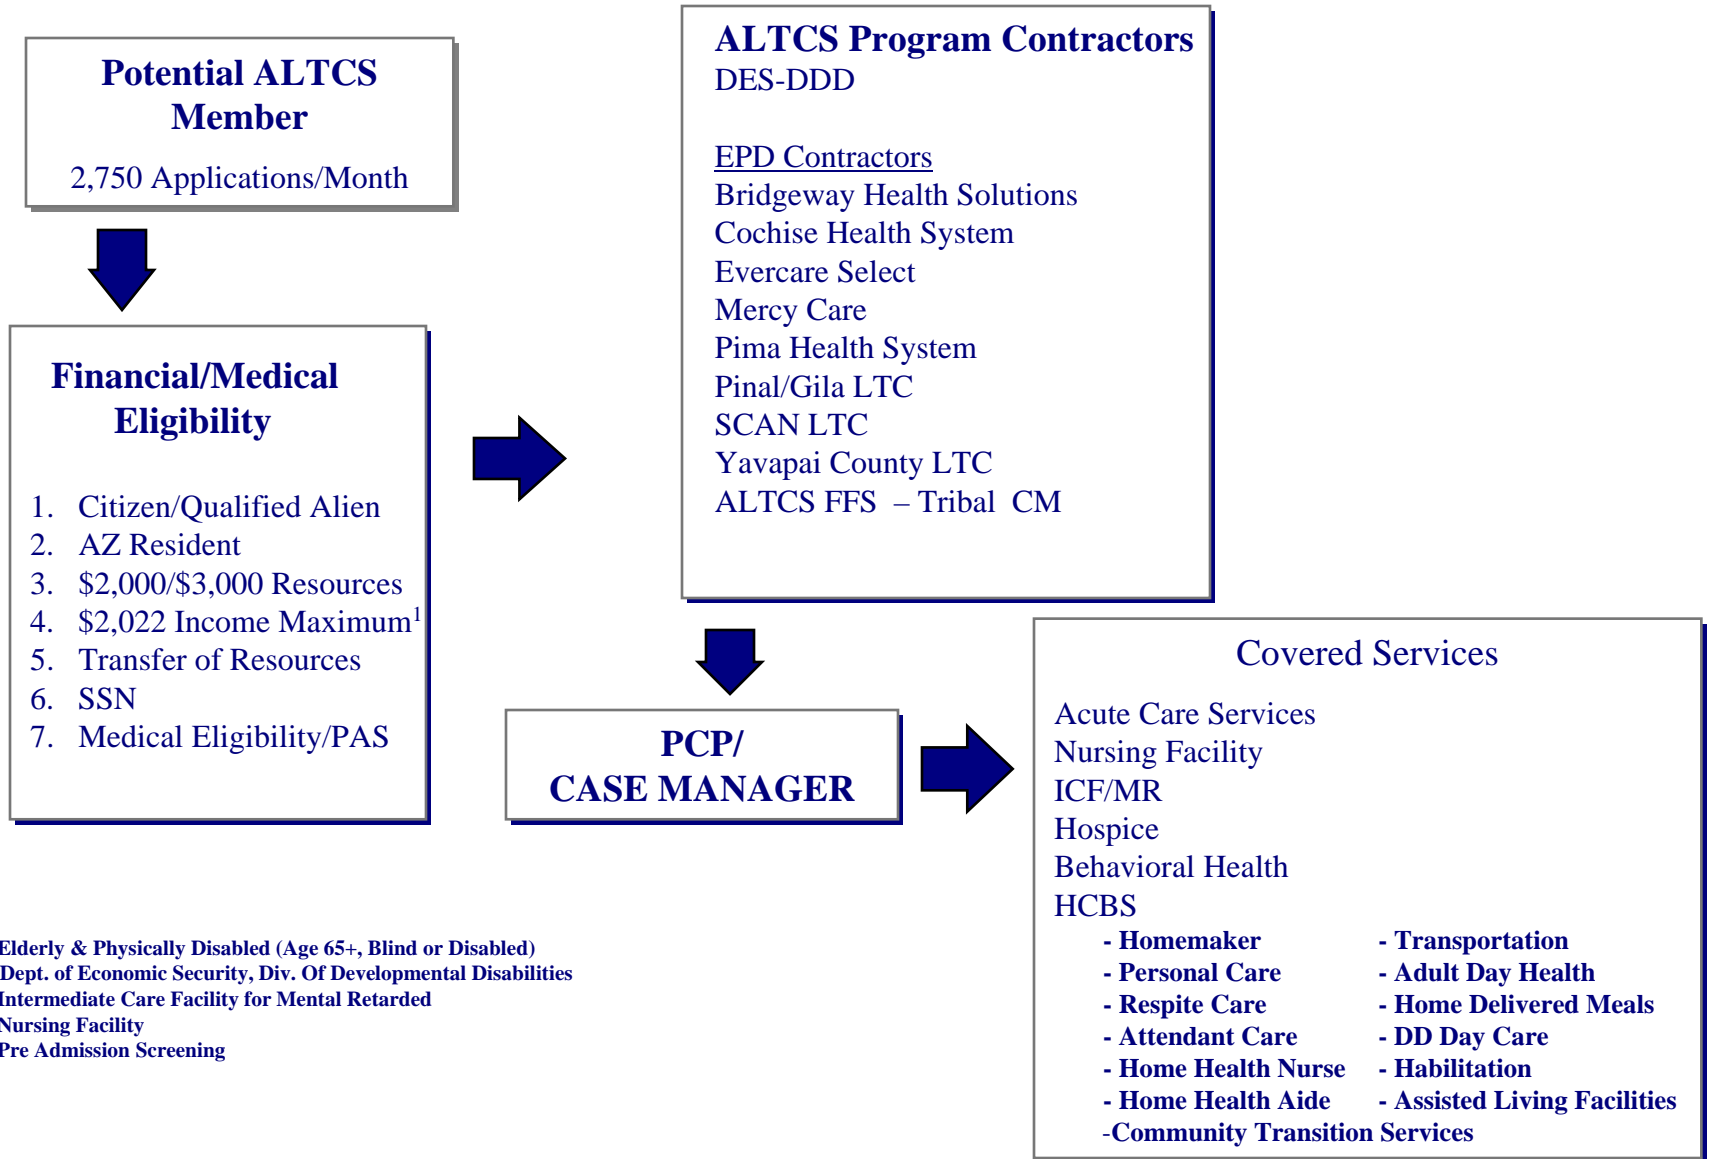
Potential ALTCS Member

2,750 Applications/Month

Financial/Medical Eligibility

1. Citizen/Qualified Alien
2. AZ Resident
3. \$2,000/\$3,000 Resources
4. \$2,022 Income Maximum$^1$
5. Transfer of Resources
6. SSN
7. Medical Eligibility/PAS

ALTCS Program Contractors
DES-DDD

EPD Contractors
Bridgeway Health Solutions
Cochise Health System
Evercare Select
Mercy Care
Pima Health System
Pinal/Gila LTC
SCAN LTC
Yavapai County LTC
ALTCS FFS – Tribal CM

PCP/
CASE MANAGER

Covered Services

Acute Care Services
Nursing Facility
ICF/MR
Hospice
Behavioral Health
HCBS

| - Homemaker | - Transportation |
|---|---|
| - Personal Care | - Adult Day Health |
| - Respite Care | - Home Delivered Meals |
| - Attendant Care | - DD Day Care |
| - Home Health Nurse | - Habilitation |
| - Home Health Aide | - Assisted Living Facilities |

-Community Transition Services

Elderly & Physically Disabled (Age 65+, Blind or Disabled)
Dept. of Economic Security, Div. Of Developmental Disabilities
Intermediate Care Facility for Mental Retarded
Nursing Facility
Pre Admission Screening